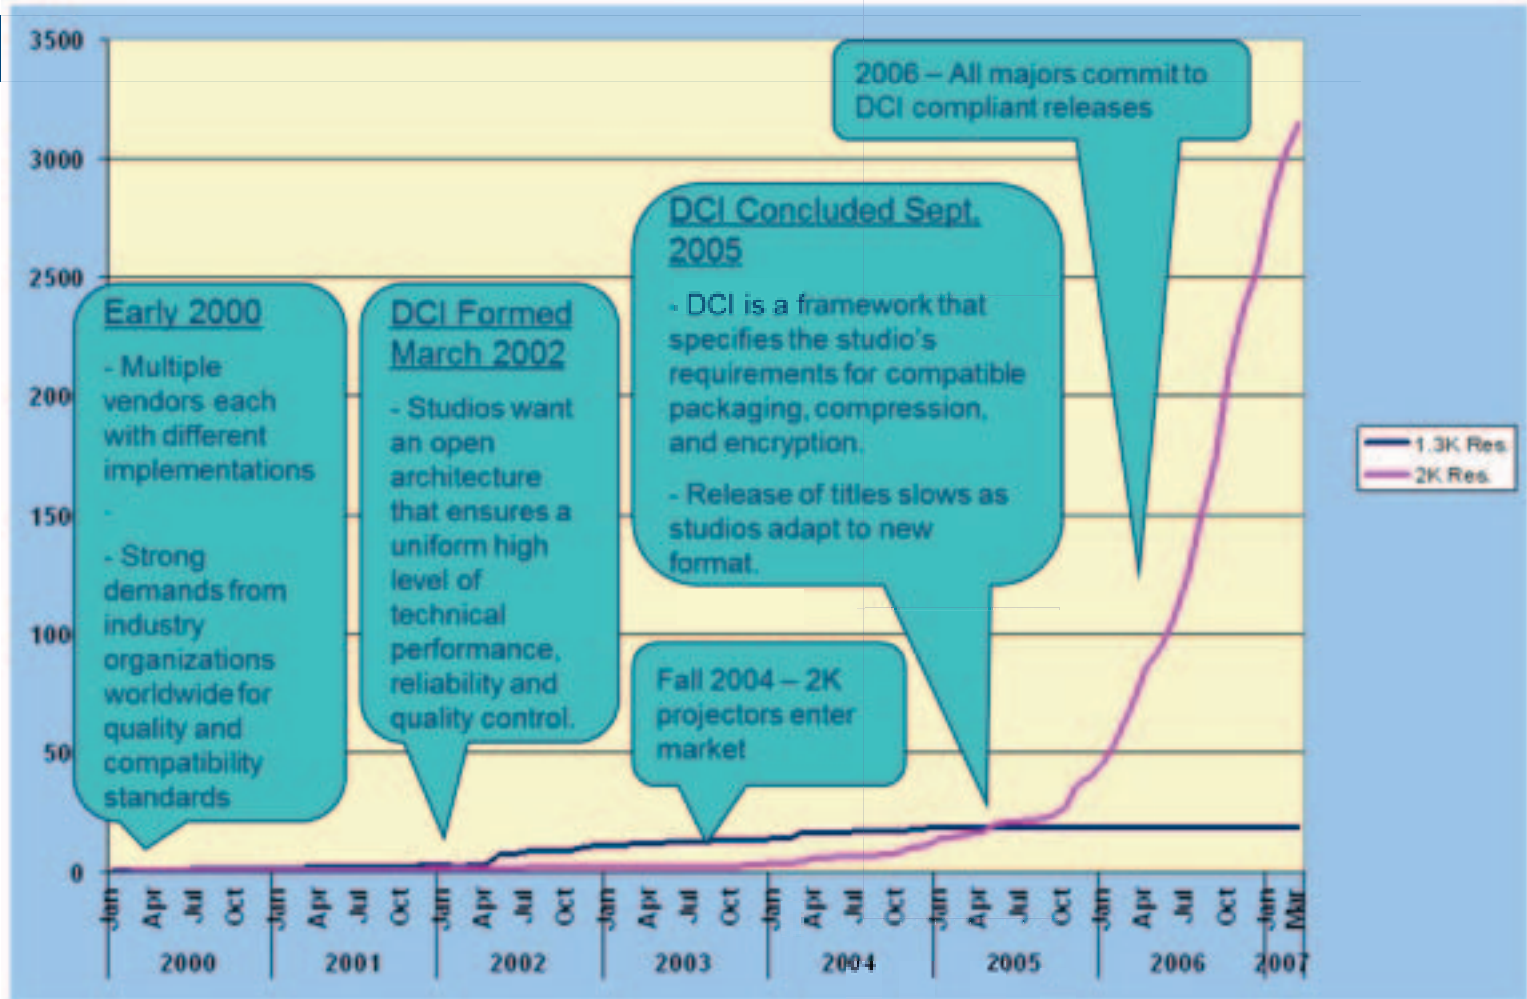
3500
3000
2500
200
150
100
50
0

Early 2000
- Multiple vendors each with different implementations
-
- Strong demands from industry organizations worldwide for quality and compatibility standards

DCI Formed March 2002
- Studios want an open architecture that ensures a uniform high level of technical performance, reliability and quality control.

DCI Concluded Sept. 2005
- DCI is a framework that specifies the studio's requirements for compatible packaging, compression, and encryption.
- Release of titles slows as studios adapt to new format.

2006 – All majors commit to DCI compliant releases

Fall 2004 – 2K projectors enter market

1.3K Res.
2K Res.

Jan Apr Jul Oct Jan Apr Jul Oct Jan Apr Jul Oct Jan Apr Jul Oct Jan Apr Jul Oct Jan Apr Jul Oct Jan Apr Jul Oct Jan Mar
2000 2001 2002 2003 2004 2005 2006 2007